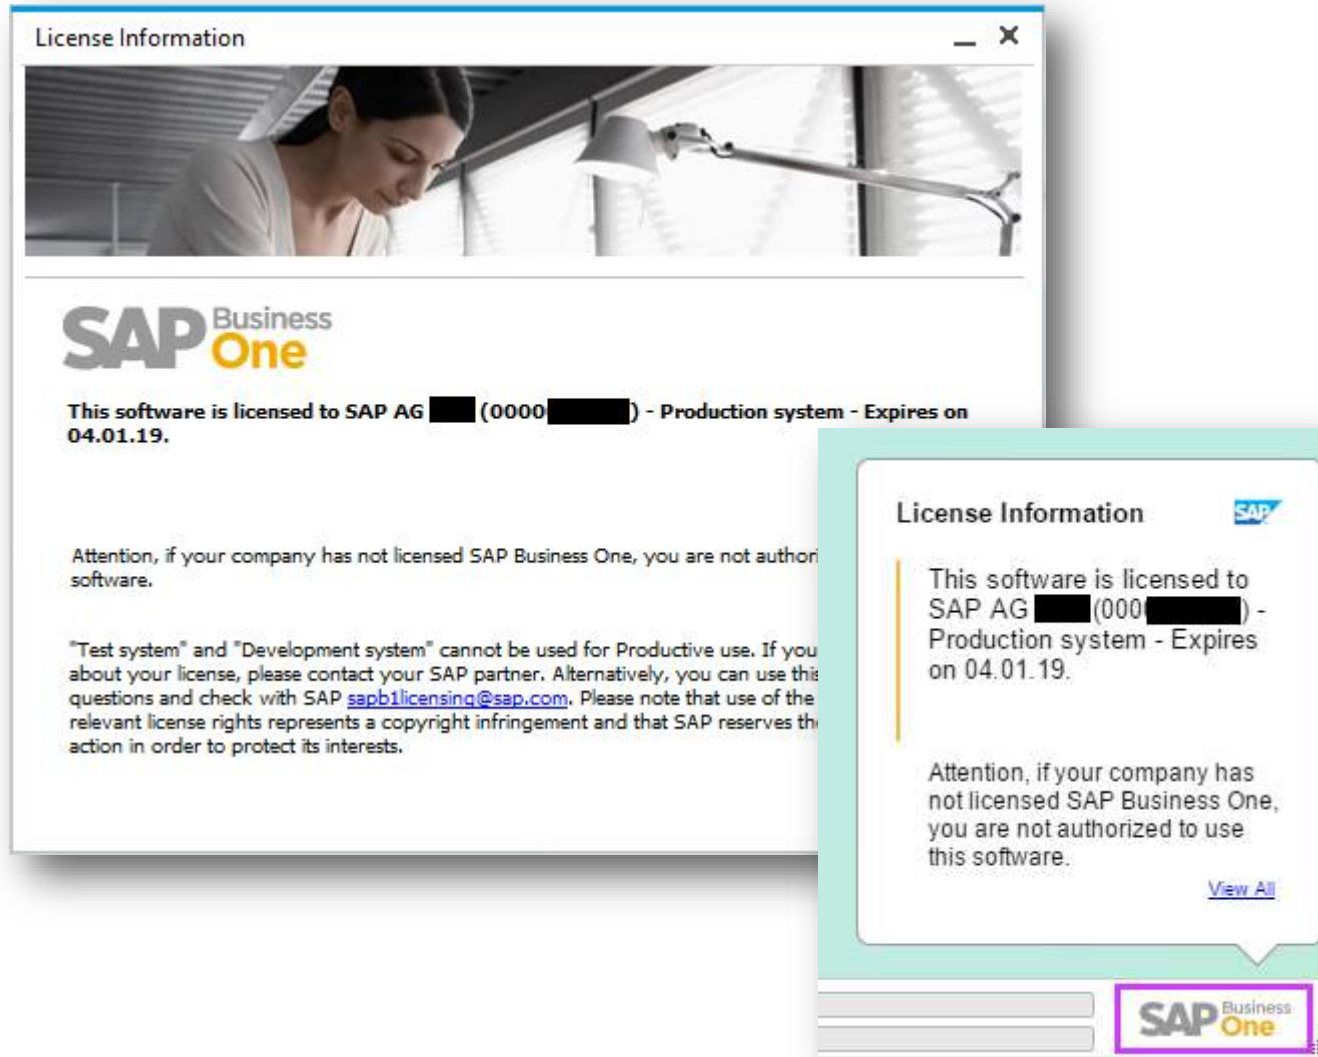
License Information

SAP Business One

This software is licensed to SAP AG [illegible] (0000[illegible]) - Production system - Expires on 04.01.19.

Attention, if your company has not licensed SAP Business One, you are not authori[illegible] software.

"Test system" and "Development system" cannot be used for Productive use. If you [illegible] about your license, please contact your SAP partner. Alternatively, you can use thi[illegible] questions and check with SAP sapb1licensing@sap.com. Please note that use of the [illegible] relevant license rights represents a copyright infringement and that SAP reserves th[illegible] action in order to protect its interests.

License Information

SAP

This software is licensed to SAP AG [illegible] (000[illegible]) - Production system - Expires on 04.01.19.

Attention, if your company has not licensed SAP Business One, you are not authorized to use this software.

View All

SAP Business One